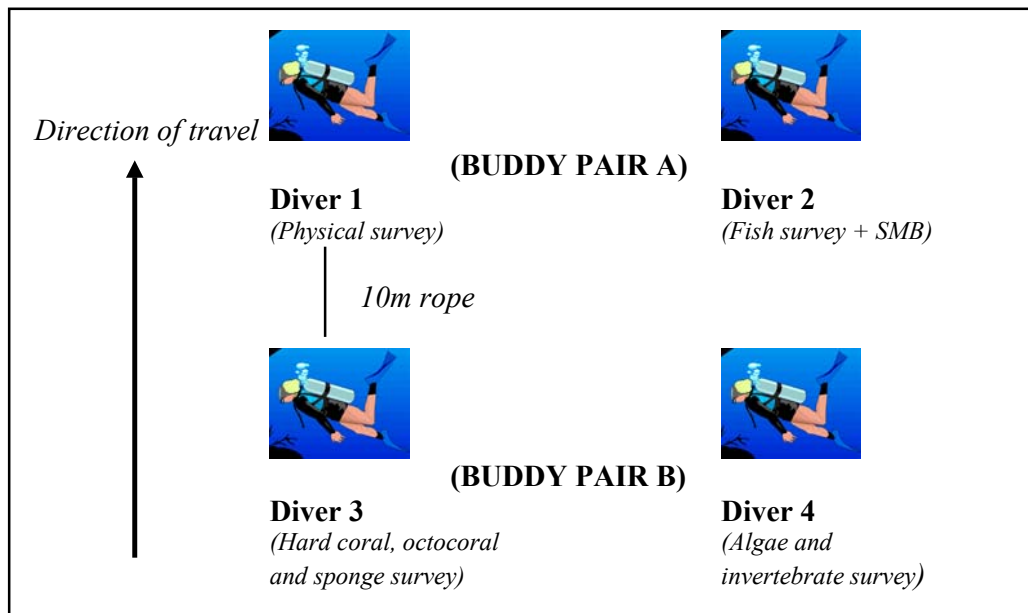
Direction of travel

(BUDDY PAIR A)

Diver 1
(Physical survey)

Diver 2
(Fish survey + SMB)

10m rope

(BUDDY PAIR B)

Diver 3
(Hard coral, octocoral and sponge survey)

Diver 4
(Algae and invertebrate survey)